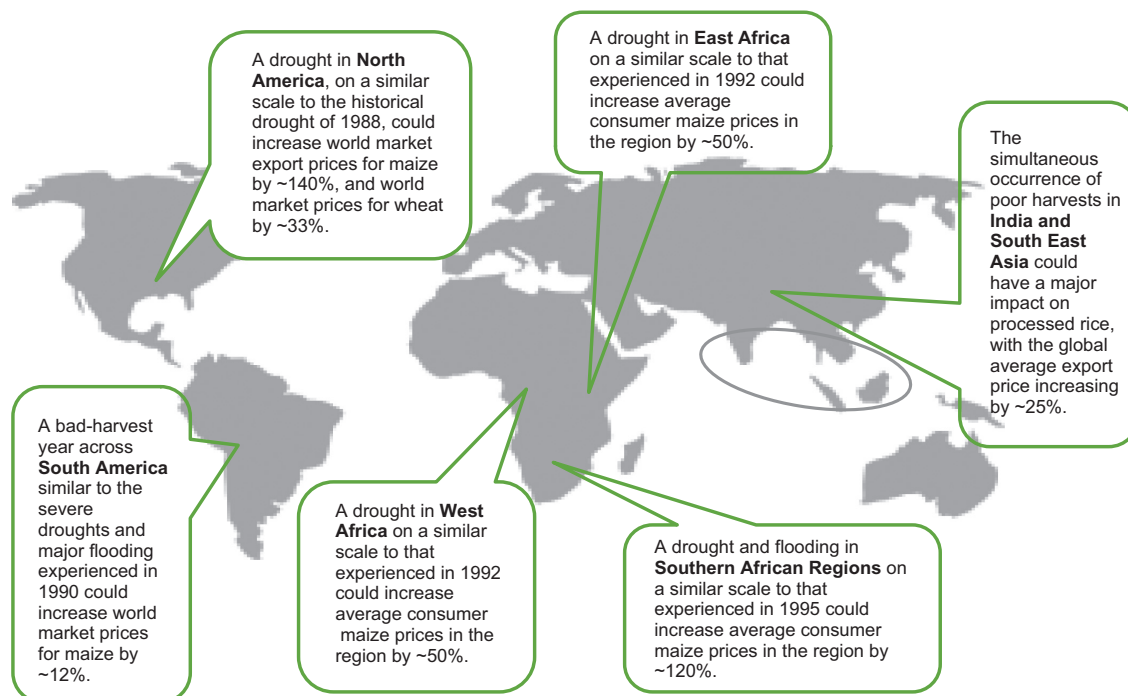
A drought in **North America**, on a similar scale to the historical drought of 1988, could increase world market export prices for maize by ~140%, and world market prices for wheat by ~33%.

A drought in **East Africa** on a similar scale to that experienced in 1992 could increase average consumer maize prices in the region by ~50%.

The simultaneous occurrence of poor harvests in **India and South East Asia** could have a major impact on processed rice, with the global average export price increasing by ~25%.

A bad-harvest year across **South America** similar to the severe droughts and major flooding experienced in 1990 could increase world market prices for maize by ~12%.

A drought in **West Africa** on a similar scale to that experienced in 1992 could increase average consumer maize prices in the region by ~50%.

A drought and flooding in **Southern African Regions** on a similar scale to that experienced in 1995 could increase average consumer maize prices in the region by ~120%.